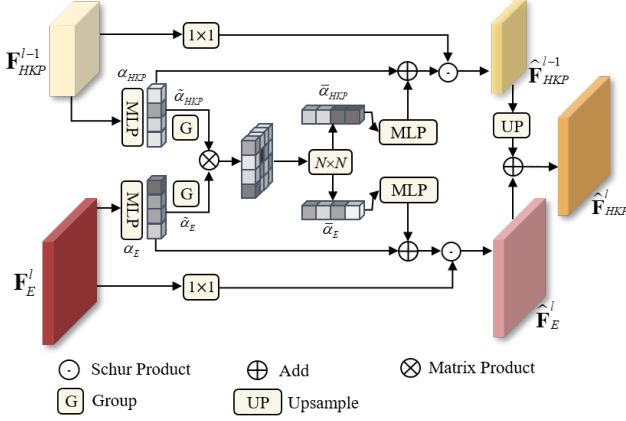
$\mathbf{F}_{HKP}^{l-1}$

1×1

$\alpha_{HKP}$

MLP

$\tilde{\alpha}_{HKP}$

G

$\bar{\alpha}_{HKP}$

MLP

$N \times N$

MLP

$\bar{\alpha}_{E}$

MLP

G

$\tilde{\alpha}_{E}$

$\alpha_{E}$

$\mathbf{F}_{E}^{l}$

1×1

$\widehat{\mathbf{F}}_{HKP}^{l-1}$

UP

$\widehat{\mathbf{F}}_{HKP}^{l}$

$\widehat{\mathbf{F}}_{E}^{l}$

Schur Product

Add

Matrix Product

G Group

UP Upsample